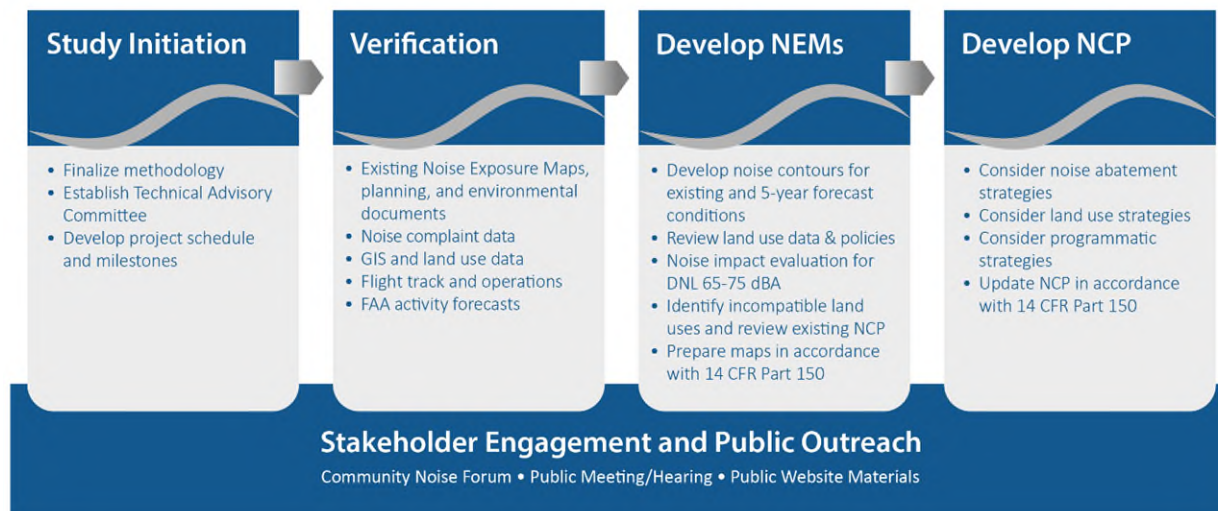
Study Initiation

- Finalize methodology
- Establish Technical Advisory Committee
- Develop project schedule and milestones

Verification

- Existing Noise Exposure Maps, planning, and environmental documents
- Noise complaint data
- GIS and land use data
- Flight track and operations
- FAA activity forecasts

Develop NEMs

- Develop noise contours for existing and 5-year forecast conditions
- Review land use data & policies
- Noise impact evaluation for DNL 65-75 dBA
- Identify incompatible land uses and review existing NCP
- Prepare maps in accordance with 14 CFR Part 150

Develop NCP

- Consider noise abatement strategies
- Consider land use strategies
- Consider programmatic strategies
- Update NCP in accordance with 14 CFR Part 150

Stakeholder Engagement and Public Outreach

Community Noise Forum • Public Meeting/Hearing • Public Website Materials